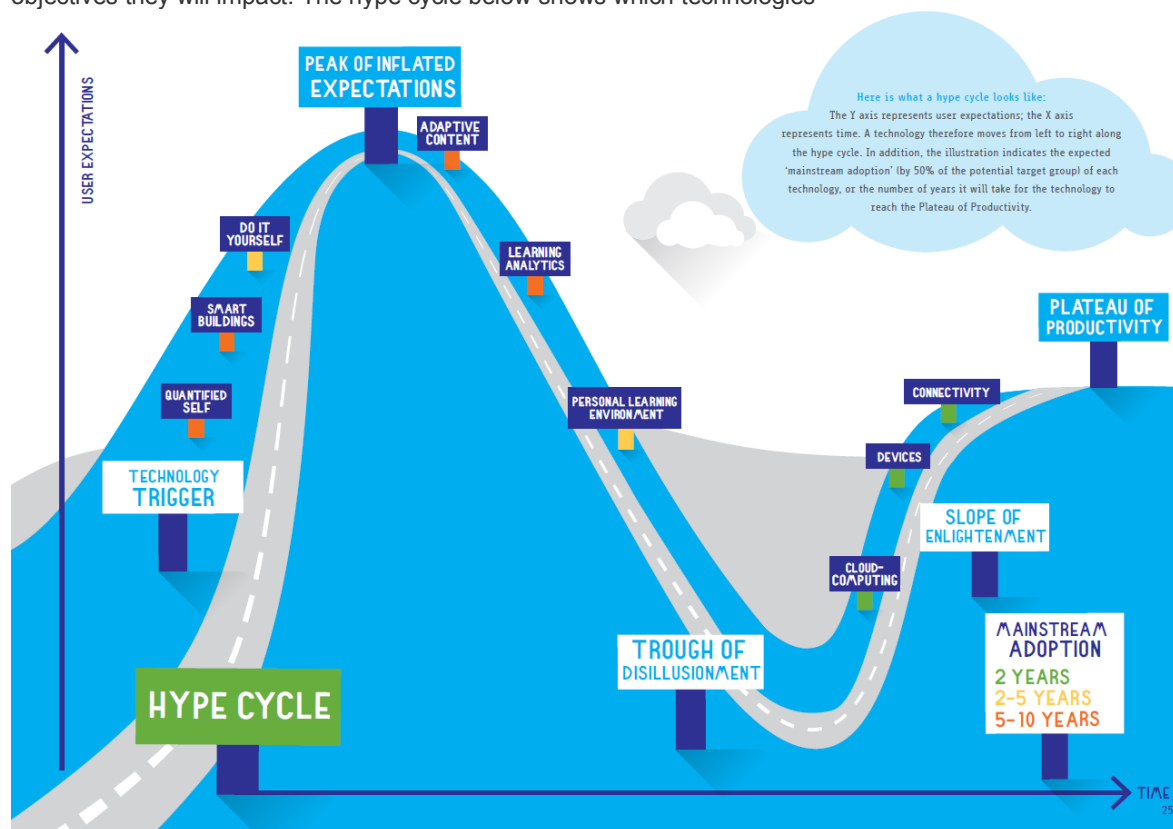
objectives they will impact. The hype cycle below shows which technologies

USER EXPECTATIONS

PEAK OF INFLATED EXPECTATIONS

Here is what a hype cycle looks like:
The Y axis represents user expectations; the X axis represents time. A technology therefore moves from left to right along the hype cycle. In addition, the illustration indicates the expected 'mainstream adoption' (by 50% of the potential target group) of each technology, or the number of years it will take for the technology to reach the Plateau of Productivity.

ADAPTIVE CONTENT

DO IT YOURSELF

LEARNING ANALYTICS

SMART BUILDINGS

QUANTIFIED SELF

PERSONAL LEARNING ENVIRONMENT

PLATEAU OF PRODUCTIVITY

CONNECTIVITY

DEVICES

TECHNOLOGY TRIGGER

SLOPE OF ENLIGHTENMENT

CLOUD-COMPUTING

TROUGH OF DISILLUSIONMENT

MAINSTREAM ADOPTION
2 YEARS
2-5 YEARS
5-10 YEARS

HYPE CYCLE

TIME

25